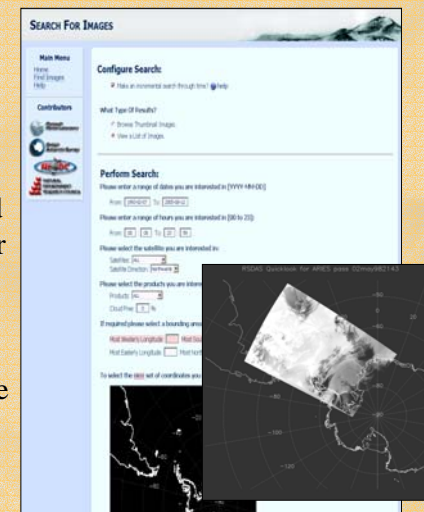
SEARCH FOR IMAGES

Main Menu
Home
Find Images
Help

Contributors

Configure Search:

Make an incremental search through time? help

What Type Of Results?

Browse Thumbnail Images
View a List of Images

Perform Search:

Please enter a range of dates you are interested in [YYYY-MM-DD]

From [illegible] To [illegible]

Please enter a range of hours you are interested in [00 to 23]:

From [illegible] To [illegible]

Please select the satellite you are interested in:

Satellites All
Satellite Direction Northward

Please select the products you are inter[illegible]

Products All
Cloud Free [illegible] %

If required please select a bounding area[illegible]

Most Westerly Longitude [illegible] Most Sou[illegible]

Most Easterly Longitude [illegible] Most Nort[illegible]

To select the next set of coordinates you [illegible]

PSDAS Quicklook for ARIES pass 02may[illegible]

-80
-60
-80
-120